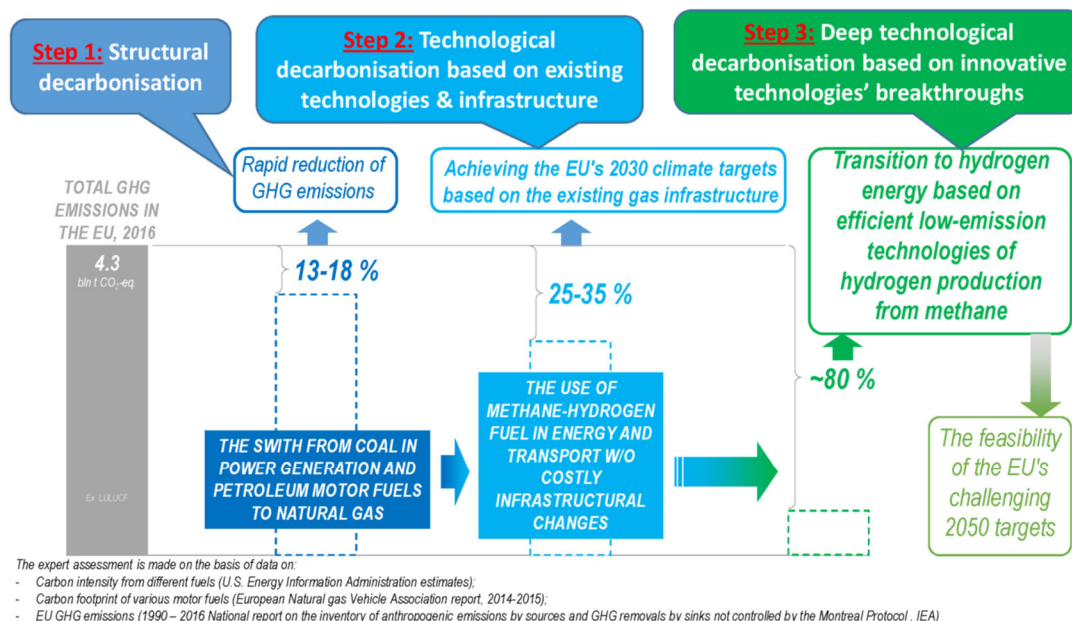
Step 1: Structural decarbonisation

Step 2: Technological decarbonisation based on existing technologies & infrastructure

Step 3: Deep technological decarbonisation based on innovative technologies' breakthroughs

Rapid reduction of GHG emissions

Achieving the EU's 2030 climate targets based on the existing gas infrastructure

Transition to hydrogen energy based on efficient low-emission technologies of hydrogen production from methane

TOTAL GHG EMISSIONS IN THE EU, 2016

4.3 bln t $CO_2$-eq.

Ex. LULUCF

13-18 %

25-35 %

~80 %

THE SWITH FROM COAL IN POWER GENERATION AND PETROLEUM MOTOR FUELS TO NATURAL GAS

THE USE OF METHANE-HYDROGEN FUEL IN ENERGY AND TRANSPORT W/O COSTLY INFRASTRUCTURAL CHANGES

The feasibility of the EU's challenging 2050 targets

The expert assessment is made on the basis of data on:
- Carbon intensity from different fuels (U.S. Energy Information Administration estimates);
- Carbon footprint of various motor fuels (European Natural gas Vehicle Association report, 2014-2015);
- EU GHG emissions (1990 – 2016 National report on the inventory of anthropogenic emissions by sources and GHG removals by sinks not controlled by the Montreal Protocol , IEA)